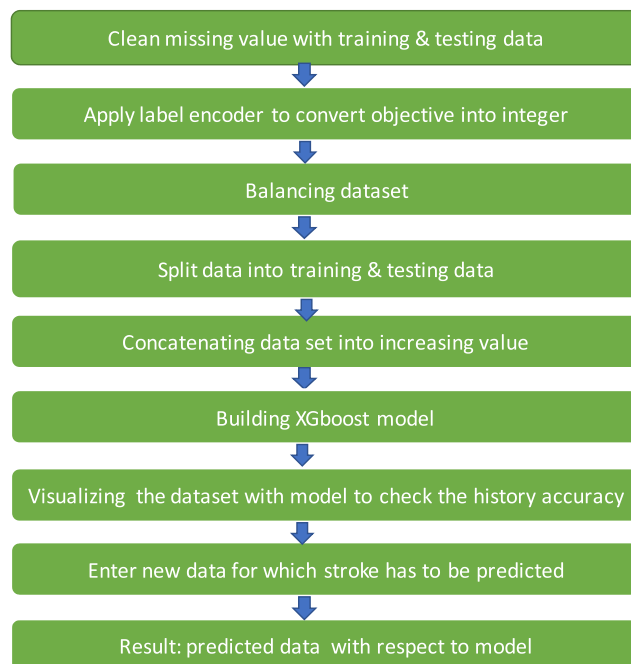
Clean missing value with training & testing data

Apply label encoder to convert objective into integer

Balancing dataset

Split data into training & testing data

Concatenating data set into increasing value

Building XGboost model

Visualizing the dataset with model to check the history accuracy

Enter new data for which stroke has to be predicted

Result: predicted data with respect to model